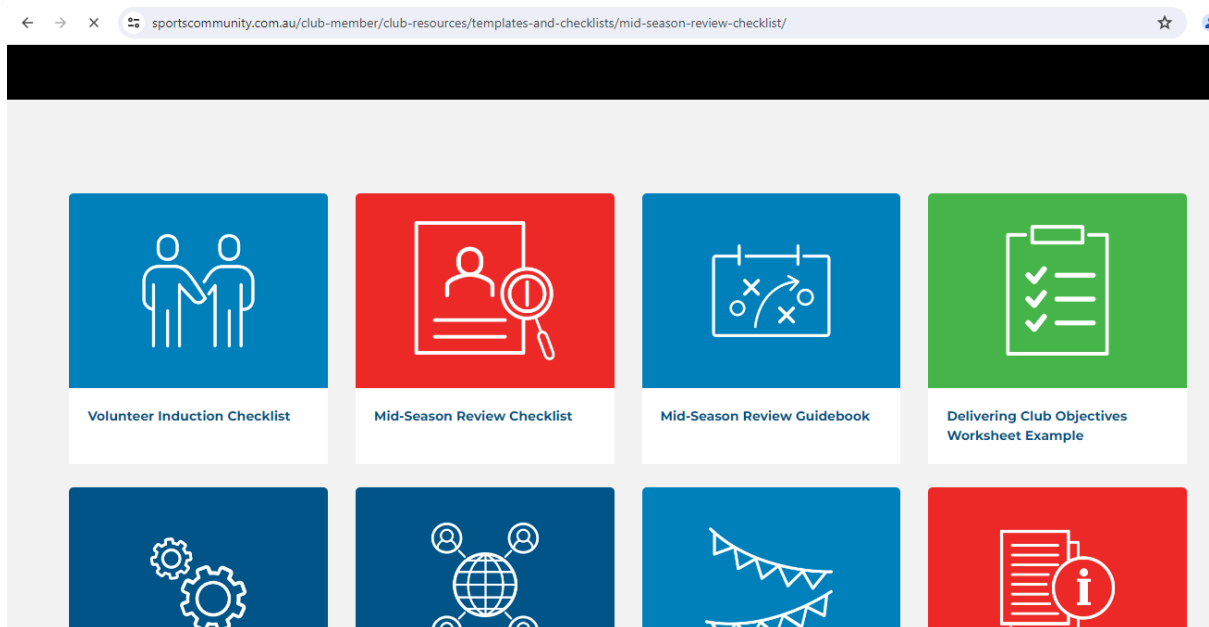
sportscommunity.com.au/club-member/club-resources/templates-and-checklists/mid-season-review-checklist/

Volunteer Induction Checklist

Mid-Season Review Checklist

Mid-Season Review Guidebook

Delivering Club Objectives Worksheet Example